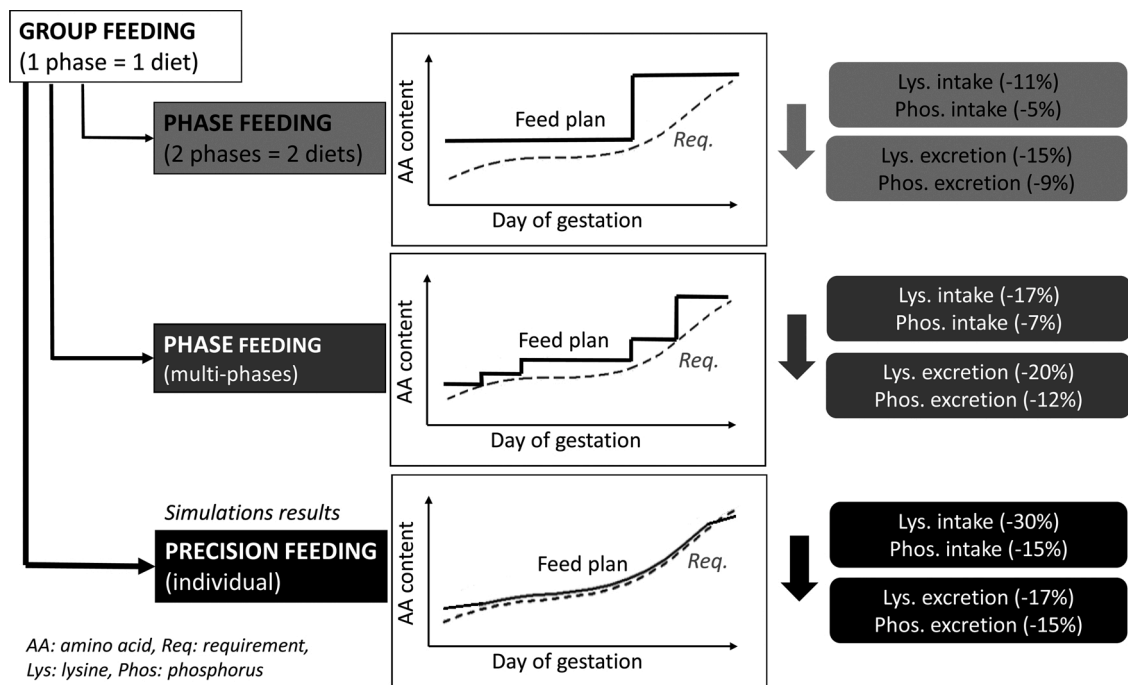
GROUP FEEDING
(1 phase = 1 diet)

PHASE FEEDING
(2 phases = 2 diets)

AA content
Feed plan
Req.
Day of gestation

Lys. intake (-11%)
Phos. intake (-5%)

Lys. excretion (-15%)
Phos. excretion (-9%)

PHASE FEEDING
(multi-phases)

AA content
Feed plan
Req.
Day of gestation

Lys. intake (-17%)
Phos. intake (-7%)

Lys. excretion (-20%)
Phos. excretion (-12%)

Simulations results

PRECISION FEEDING
(individual)

AA content
Feed plan
Req.
Day of gestation

Lys. intake (-30%)
Phos. intake (-15%)

Lys. excretion (-17%)
Phos. excretion (-15%)

AA: amino acid, Req: requirement,
Lys: lysine, Phos: phosphorus